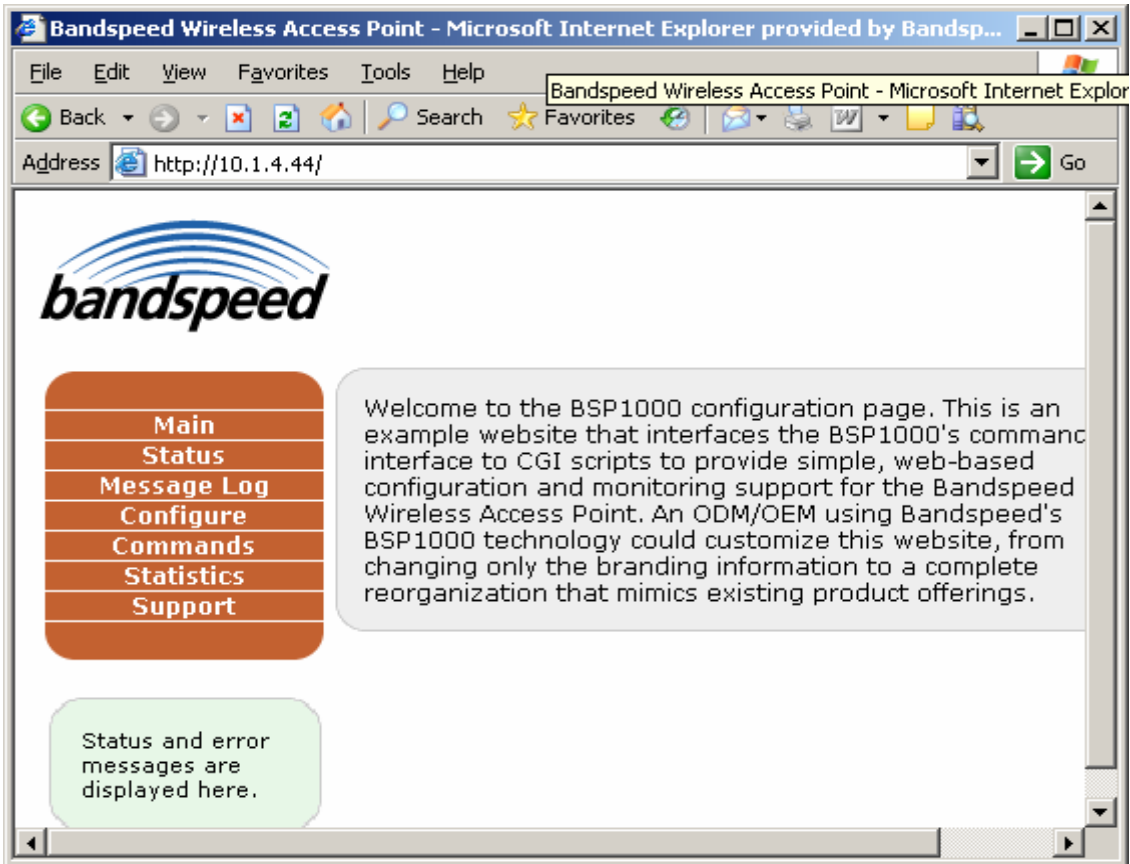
Bandspeed Wireless Access Point - Microsoft Internet Explorer provided by Bandsp...

File Edit View Favorites Tools Help

Bandspeed Wireless Access Point - Microsoft Internet Explor

Back Search Favorites

Address http://10.1.4.44/ Go

bandspeed

Main
Status
Message Log
Configure
Commands
Statistics
Support

Welcome to the BSP1000 configuration page. This is an example website that interfaces the BSP1000's commanc interface to CGI scripts to provide simple, web-based configuration and monitoring support for the Bandspeed Wireless Access Point. An ODM/OEM using Bandspeed's BSP1000 technology could customize this website, from changing only the branding information to a complete reorganization that mimics existing product offerings.

Status and error messages are displayed here.